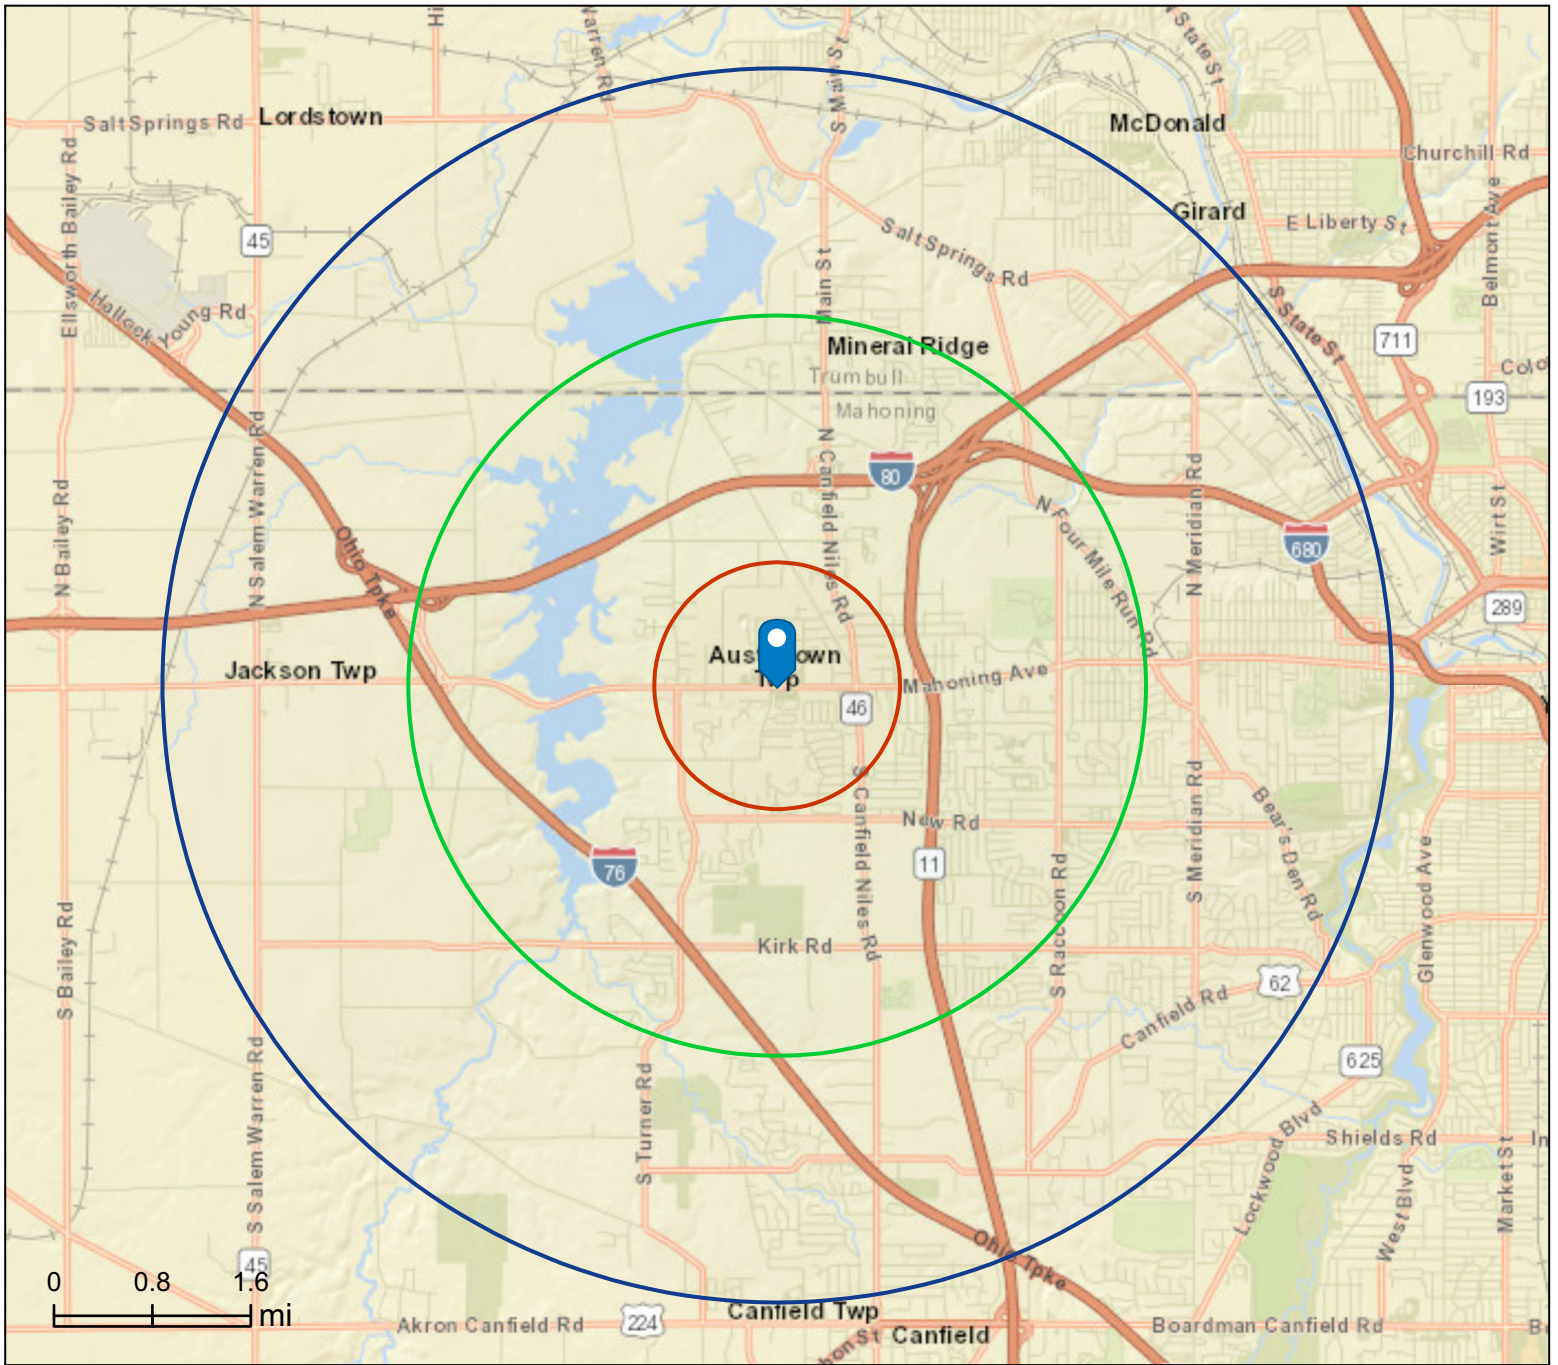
Hi
Warren Rd
S Main St
State St
Salt Springs Rd
Lordstown
McDonald
Churchill Rd
Ellsworth Bailey Rd
Girard
E Liberty St
45
Salt Springs Rd
Belmont Ave
Hallock Young Rd
Main St
S State St
711
Mineral Ridge
Colo
Trumbull
193
Mahoning
N Canfield Niles Rd
80
N Meridian Rd
N Four Mile Run Rd
680
Wirt St
N Bailey Rd
N Salem Warren Rd
Ohio Tpke
289
Aust own Twp
Mahoning Ave
Jackson Twp
46
S Canfield Niles Rd
New Rd
11
S Meridian Rd
Bear's Den Rd
76
Glenwood Ave
Kirk Rd
S Raccoon Rd
S Bailey Rd
62
Canfield Rd
S Salem Warren Rd
625
S Turner Rd
Shields Rd
Lockwood Blvd
Market St
West Blvd
45
Ohio Tpke
0
0.8
1.6
mi
Canfield Twp
Akron Canfield Rd
224
St
Canfield
Boardman Canfield Rd